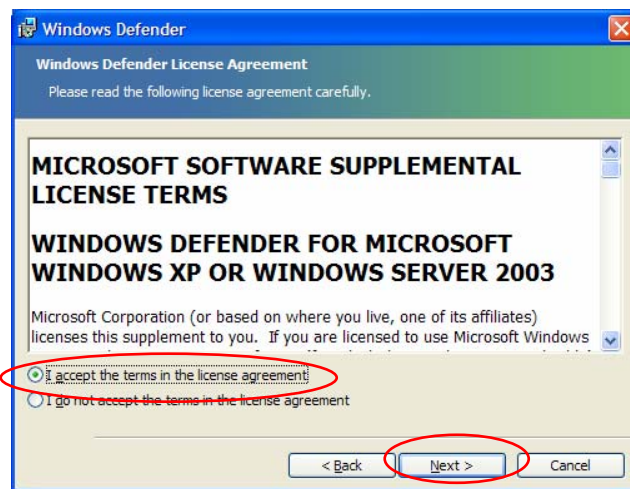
Windows Defender

Windows Defender License Agreement

Please read the following license agreement carefully.

MICROSOFT SOFTWARE SUPPLEMENTAL LICENSE TERMS

WINDOWS DEFENDER FOR MICROSOFT WINDOWS XP OR WINDOWS SERVER 2003

Microsoft Corporation (or based on where you live, one of its affiliates) licenses this supplement to you. If you are licensed to use Microsoft Windows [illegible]

I accept the terms in the license agreement

I do not accept the terms in the license agreement

< Back

Next >

Cancel